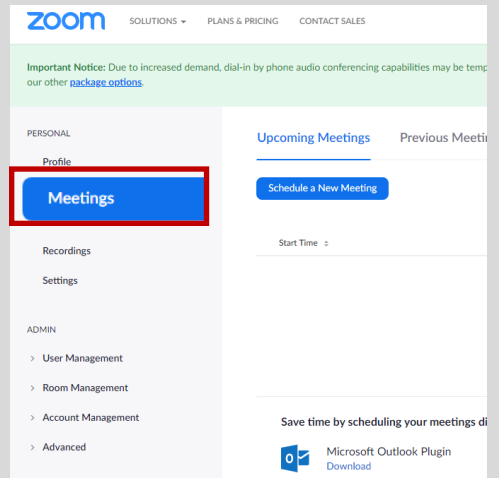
zoom SOLUTIONS ▾ PLANS & PRICING CONTACT SALES

Important Notice: Due to increased demand, dial-in by phone audio conferencing capabilities may be temp our other package options.

PERSONAL

Profile

Meetings

Recordings

Settings

ADMIN

› User Management

› Room Management

› Account Management

› Advanced

Upcoming Meetings Previous Meeti

Schedule a New Meeting

Start Time ⇕

Save time by scheduling your meetings di

Microsoft Outlook Plugin
Download